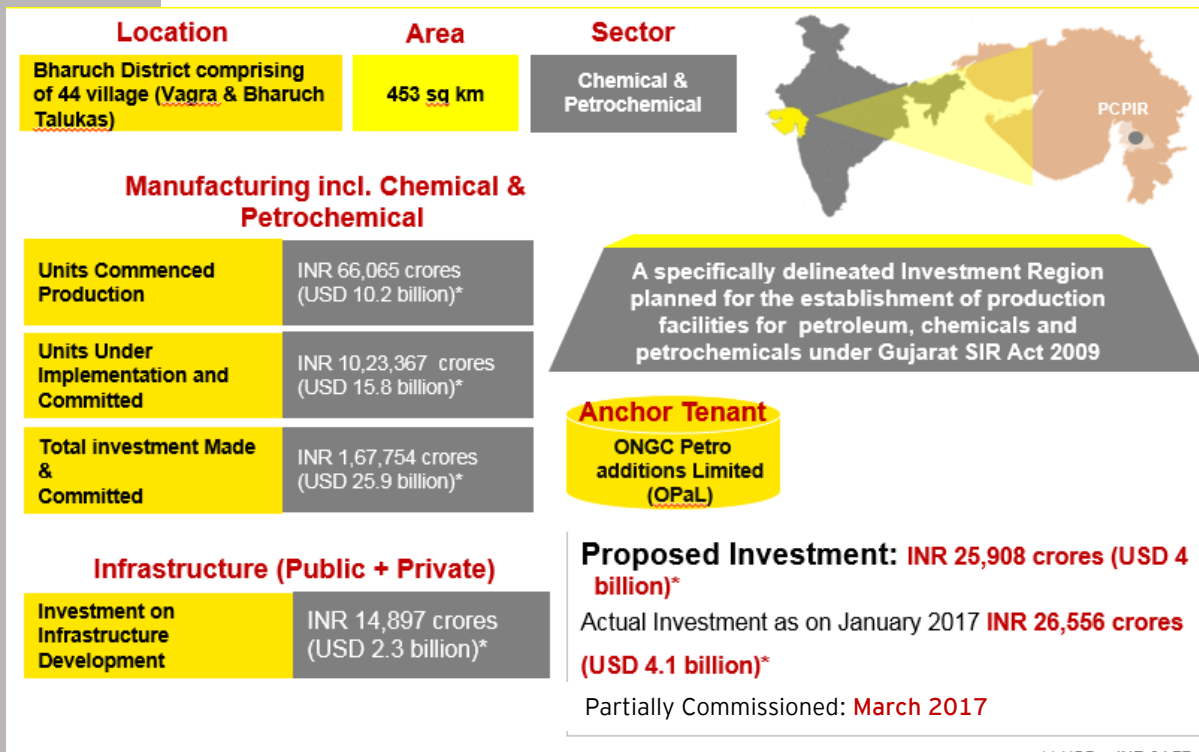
Location

Bharuch District comprising of 44 village (Vagra & Bharuch Talukas)

Area

453 sq km

Sector

Chemical & Petrochemical

PCPIR

Manufacturing incl. Chemical & Petrochemical

| Units Commenced Production | INR 66,065 crores (USD 10.2 billion)* |
|---|---|
| Units Under Implementation and Committed | INR 10,23,367 crores (USD 15.8 billion)* |
| Total investment Made & Committed | INR 1,67,754 crores (USD 25.9 billion)* |

A specifically delineated Investment Region planned for the establishment of production facilities for petroleum, chemicals and petrochemicals under Gujarat SIR Act 2009

Anchor Tenant

ONGC Petro additions Limited (OPaL)

Infrastructure (Public + Private)

| Investment on Infrastructure Development | INR 14,897 crores (USD 2.3 billion)* |
|---|---|

Proposed Investment: INR 25,908 crores (USD 4 billion)*

Actual Investment as on January 2017 INR 26,556 crores (USD 4.1 billion)*

Partially Commissioned: March 2017

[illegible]